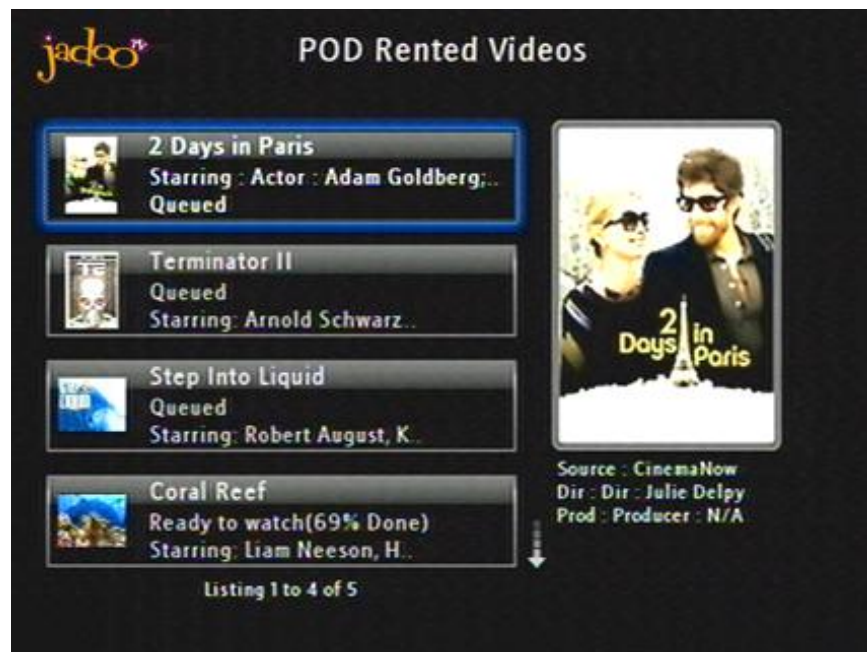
jadoo

POD Rented Videos

2 Days in Paris
Starring : Actor : Adam Goldberg;..
Queued

Terminator II
Queued
Starring: Arnold Schwarz..

Step Into Liquid
Queued
Starring: Robert August, K..

Coral Reef
Ready to watch(69% Done)
Starring: Liam Neeson, H..

Listing 1 to 4 of 5

2 Days in Paris

Source : CinemaNow
Dir : Dir : Julie Delpy
Prod : Producer : N/A